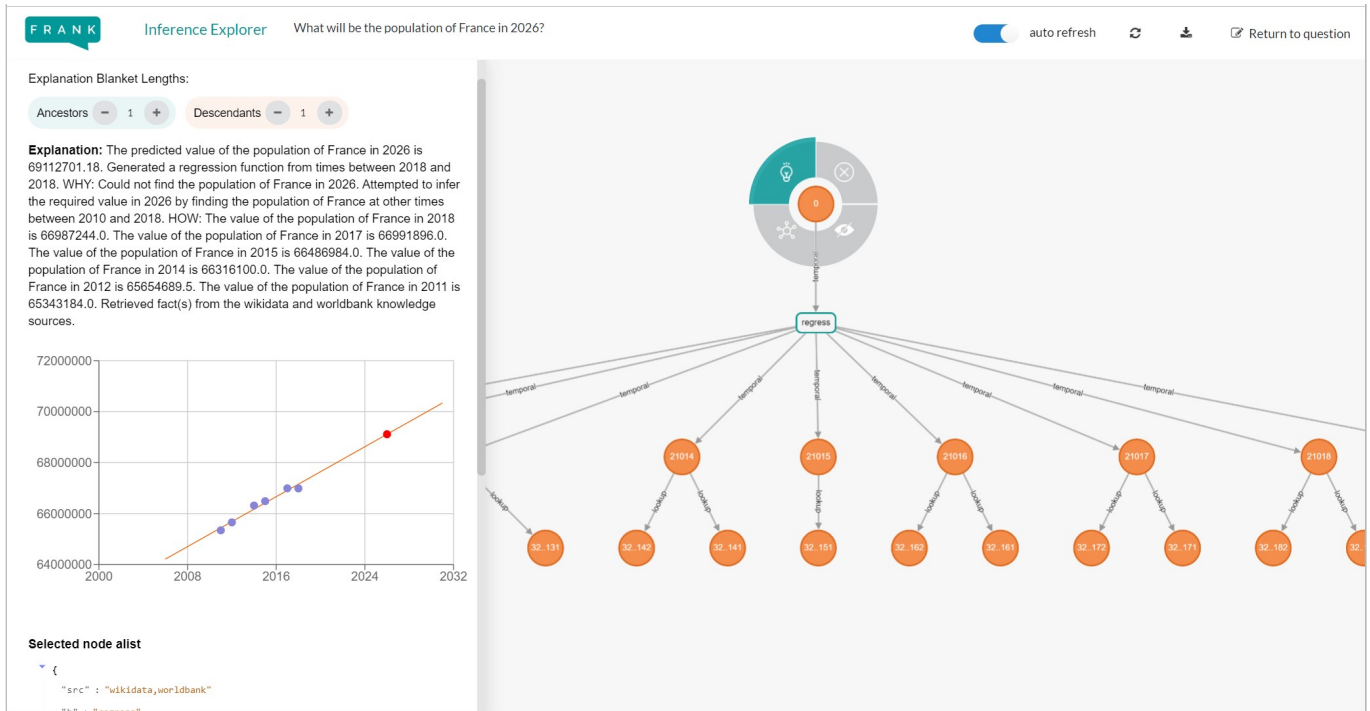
FRANK Inference Explorer What will be the population of France in 2026?

auto refresh

Return to question

Explanation Blanket Lengths:

Ancestors − 1 +

Descendants − 1 +

**Explanation:** The predicted value of the population of France in 2026 is 69112701.18. Generated a regression function from times between 2018 and 2018. WHY: Could not find the population of France in 2026. Attempted to infer the required value in 2026 by finding the population of France at other times between 2010 and 2018. HOW: The value of the population of France in 2018 is 66987244.0. The value of the population of France in 2017 is 66991896.0. The value of the population of France in 2015 is 66486984.0. The value of the population of France in 2014 is 66316100.0. The value of the population of France in 2012 is 65654689.5. The value of the population of France in 2011 is 65343184.0. Retrieved fact(s) from the wikidata and worldbank knowledge sources.

72000000
70000000
68000000
66000000
64000000
2000 2008 2016 2024 2032

Selected node alist

{
"src" : "wikidata,worldbank"
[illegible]

0
temporal
regress
temporal temporal temporal temporal temporal temporal temporal temporal
21014 21015 21016 21017 21018
lookup lookup lookup lookup lookup lookup lookup lookup lookup lookup
32..131 32..142 32..141 32..151 32..162 32..161 32..172 32..171 32..182 32.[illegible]